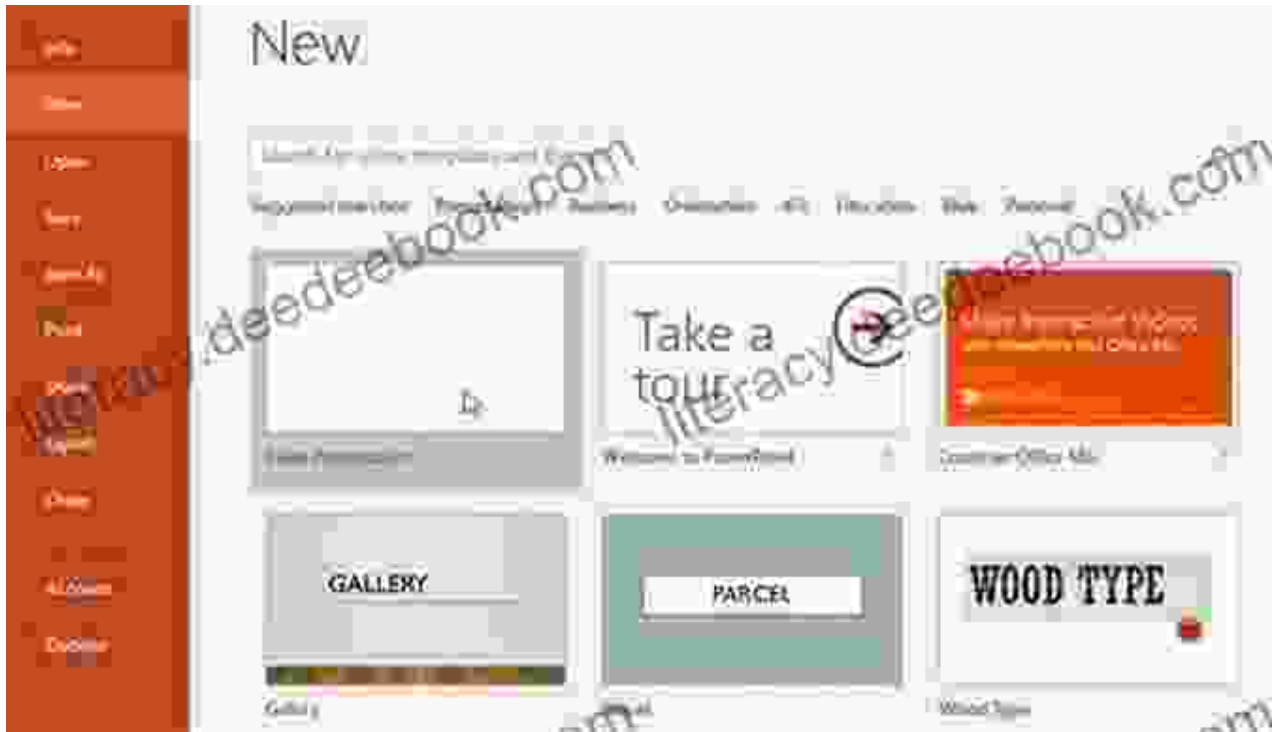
Info
New
Open
Save
Save As
Print
Share
Export
Close
Account
Options

New

Search for online templates and themes

Suggested searches: Presentations Business Orientation 4:3 Education Blue Personal

Blank Presentation

Take a tour

Welcome to PowerPoint

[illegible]

Customer Office Mix

GALLERY

Gallery

PARCEL

Parcel

WOOD TYPE

Wood Type

literacy.deedeebook.com
literacydeedeebook.com